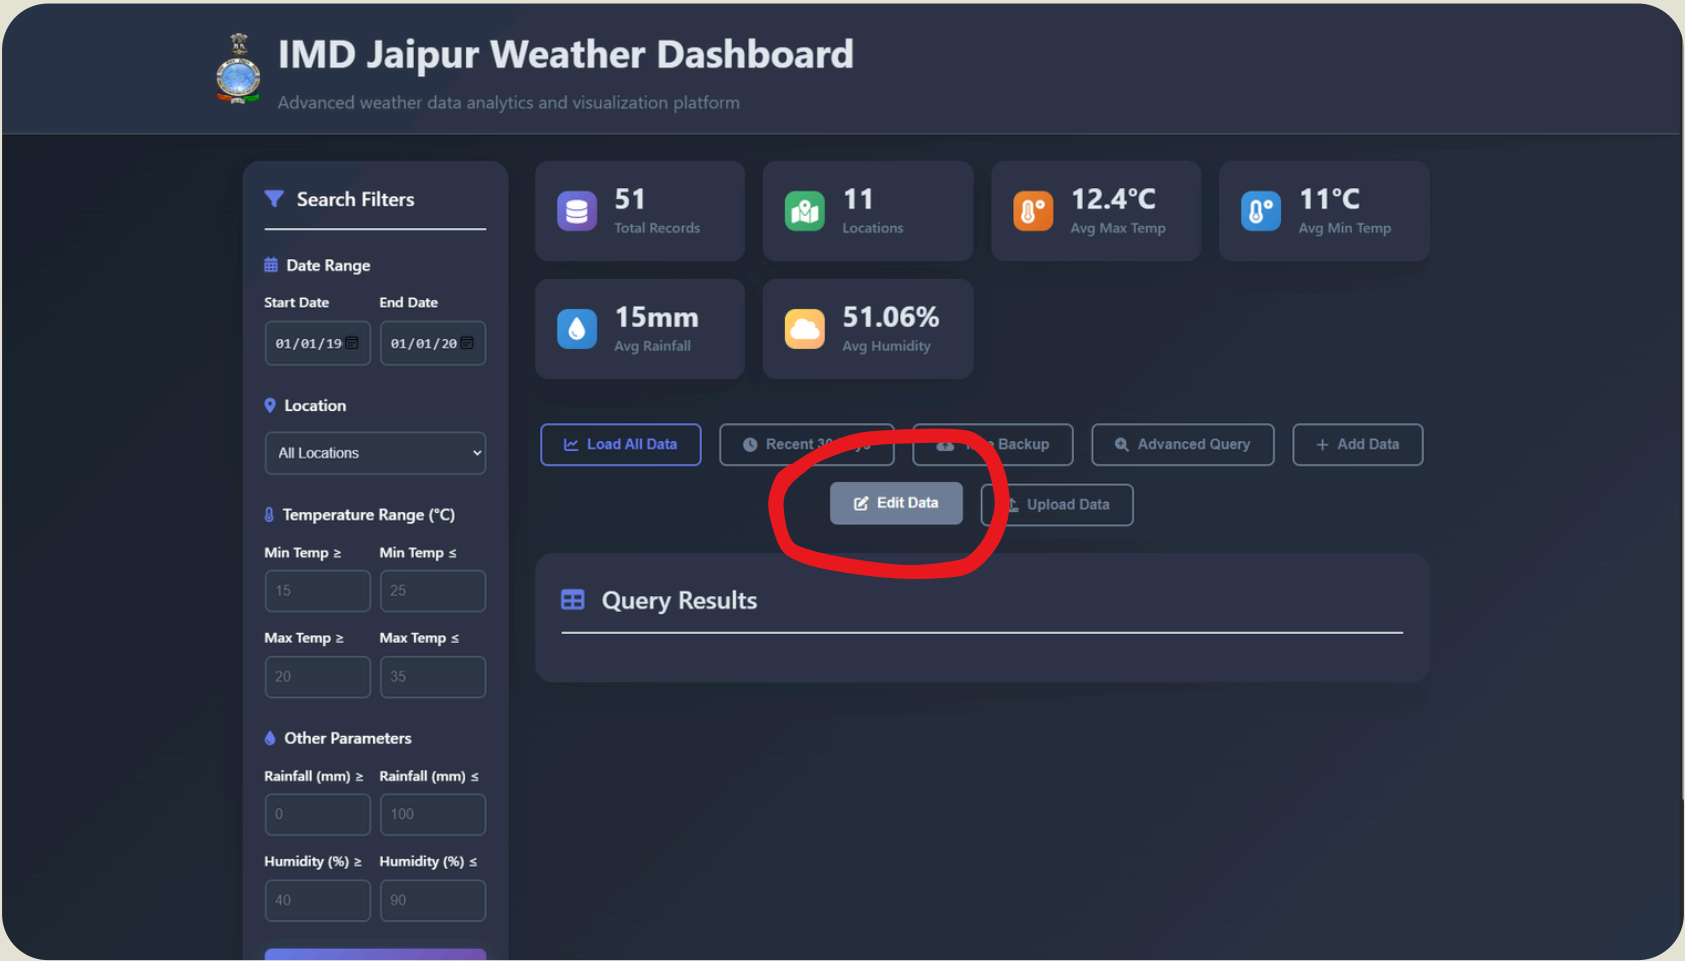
IMD Jaipur Weather Dashboard

Advanced weather data analytics and visualization platform

Search Filters

Date Range

Start Date

End Date

01/01/19

01/01/20

Location

All Locations

Temperature Range (°C)

Min Temp ≥

Min Temp ≤

15

25

Max Temp ≥

Max Temp ≤

20

35

Other Parameters

Rainfall (mm) ≥

Rainfall (mm) ≤

0

100

Humidity (%) ≥

Humidity (%) ≤

40

90

51
Total Records

11
Locations

12.4°C
Avg Max Temp

11°C
Avg Min Temp

15mm
Avg Rainfall

51.06%
Avg Humidity

Load All Data

Recent 3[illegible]

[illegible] Backup

Advanced Query

Add Data

Edit Data

Upload Data

Query Results